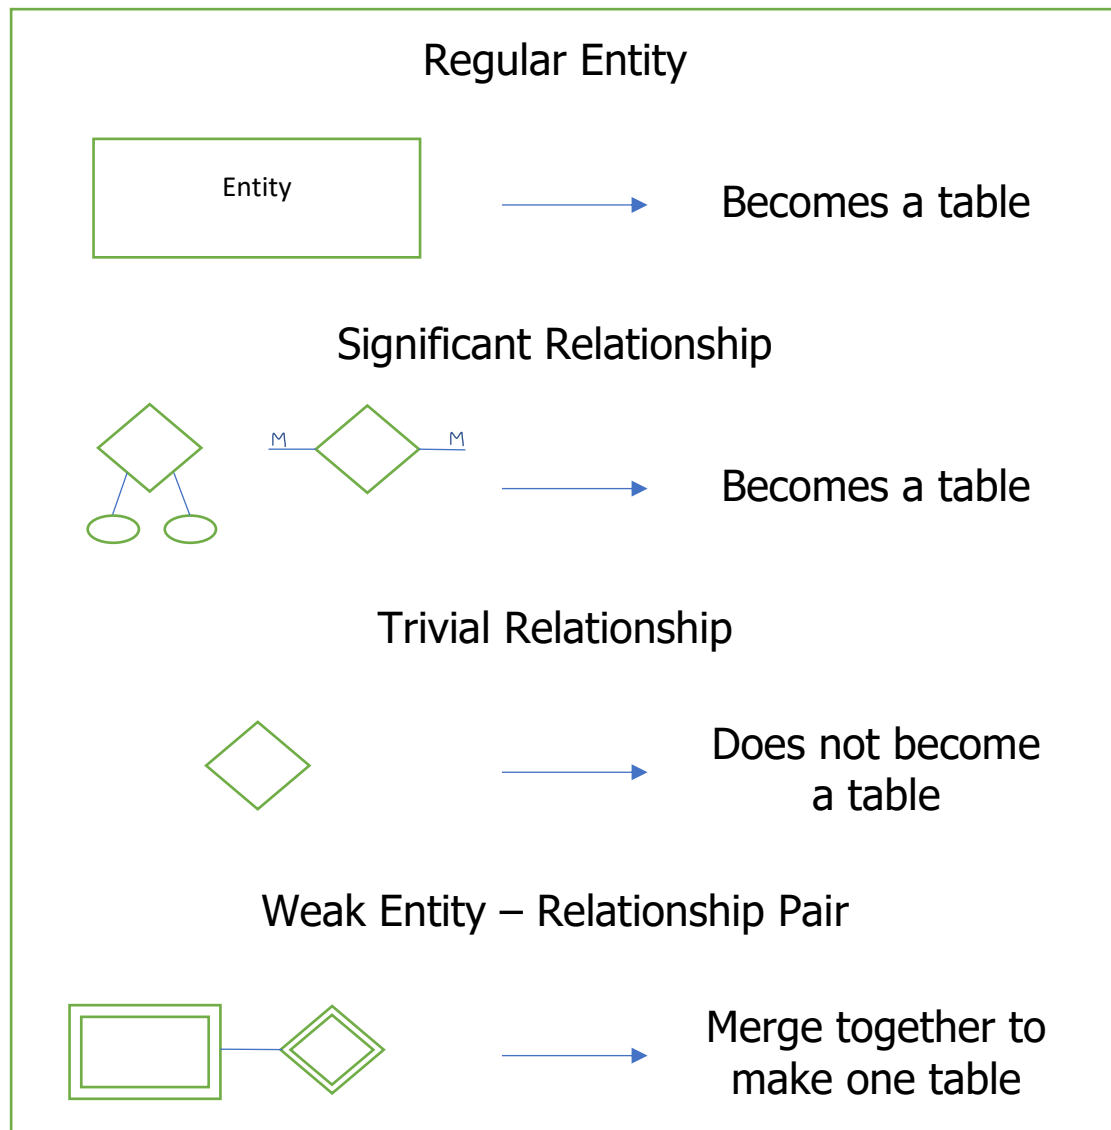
Regular Entity

Entity

Becomes a table

Significant Relationship

M

M

Becomes a table

Trivial Relationship

Does not become a table

Weak Entity – Relationship Pair

Merge together to make one table